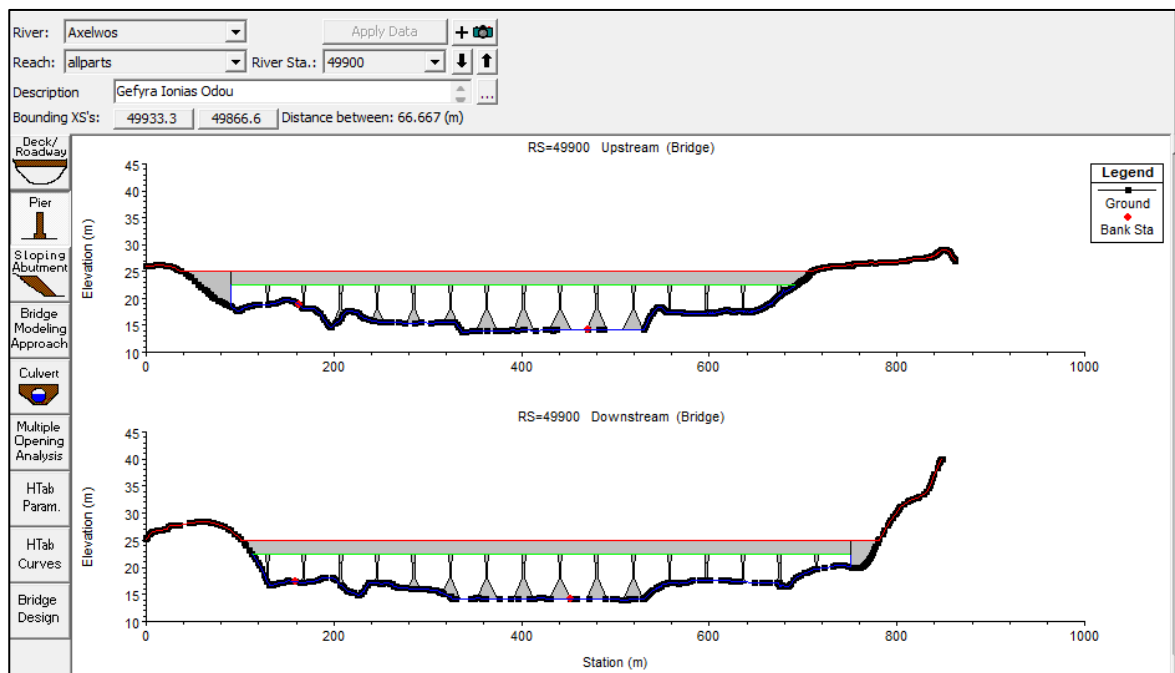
River: Axelwos
Apply Data
Reach: allparts
River Sta.: 49900
Description Gefyra Ionias Odou
Bounding XS's: 49933.3 49866.6 Distance between: 66.667 (m)

Deck/ Roadway
Pier
Sloping Abutment
Bridge Modeling Approach
Culvert
Multiple Opening Analysis
HTab Param.
HTab Curves
Bridge Design

RS=49900 Upstream (Bridge)

Legend
Ground
Bank Sta

Elevation (m)
45
40
35
30
25
20
15
10
0
200
400
600
800
1000

RS=49900 Downstream (Bridge)

Elevation (m)
45
40
35
30
25
20
15
10
0
200
400
600
800
1000
Station (m)